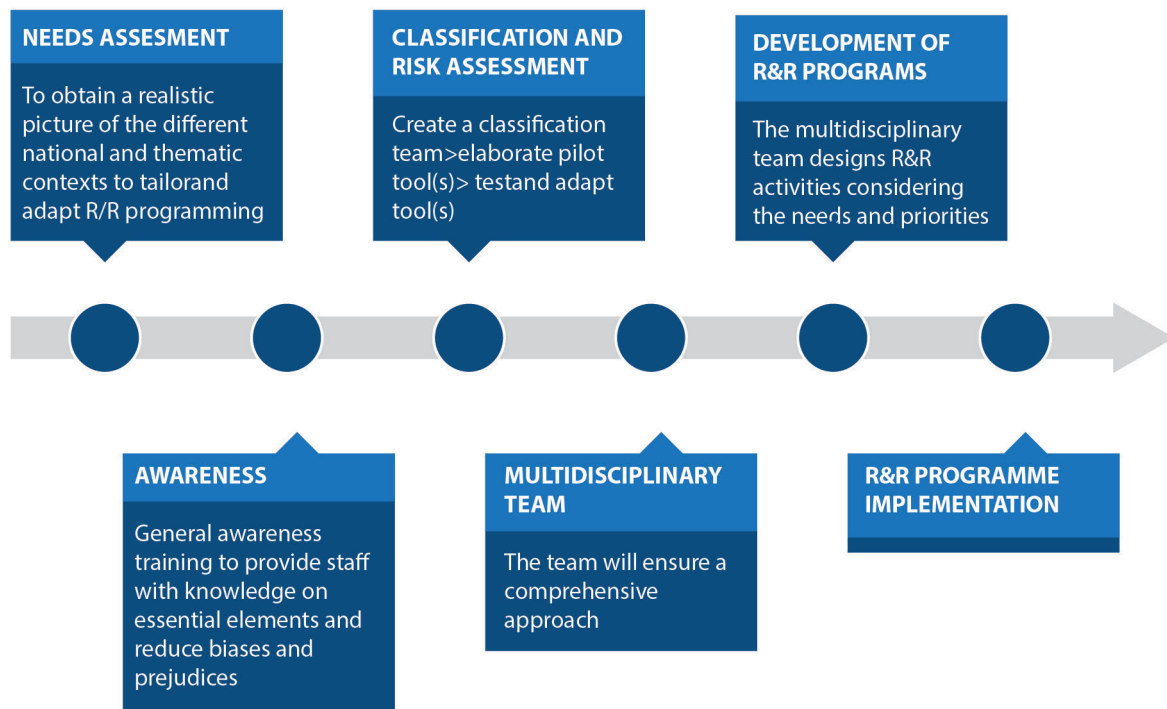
NEEDS ASSESMENT

To obtain a realistic picture of the different national and thematic contexts to tailorand adapt R/R programming

AWARENESS

General awareness training to provide staff with knowledge on essential elements and reduce biases and prejudices

CLASSIFICATION AND RISK ASSESSMENT

Create a classification team>elaborate pilot tool(s)> testand adapt tool(s)

MULTIDISCIPLINARY TEAM

The team will ensure a comprehensive approach

DEVELOPMENT OF R&R PROGRAMS

The multidisciplinary team designs R&R activities considering the needs and priorities

R&R PROGRAMME IMPLEMENTATION